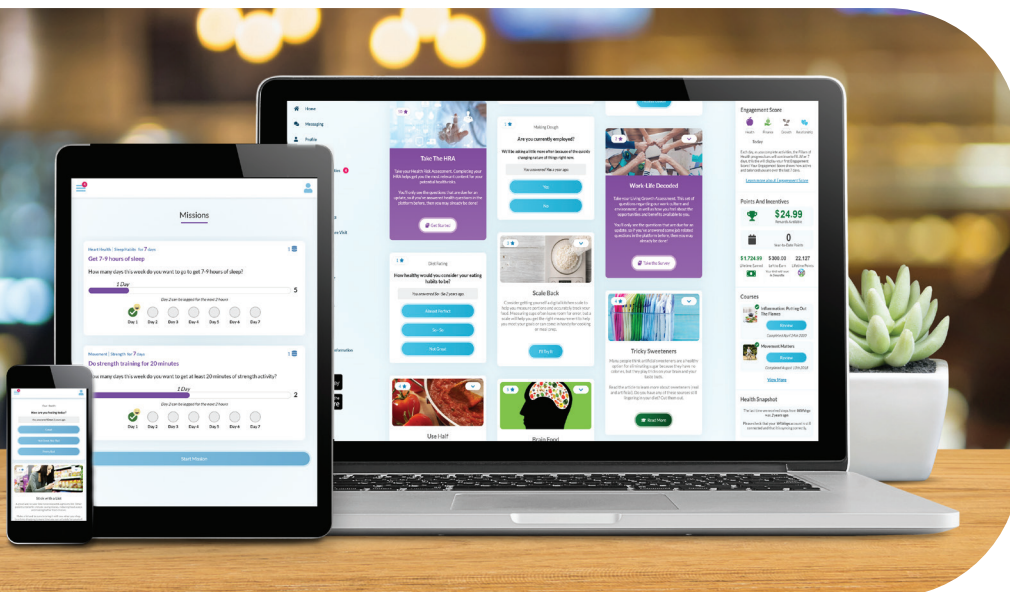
Home
Messaging
Profile

Take The HRA

Get Started

Are you currently employed?

Yes
No

Work-Life Decoded

Take the Survey

Engagement Score

Points And Incentives
$24.99
0

Courses

Health Snapshot

Missions

Get 7-9 hours of sleep
How many days this week do you want to go to get 7-9 hours of sleep?
1 Day
5
Day 1 Day 2 Day 3 Day 4 Day 5 Day 6 Day 7

Do strength training for 20 minutes
How many days this week do you want to get at least 20 minutes of strength activity?
1 Day
2
Day 1 Day 2 Day 3 Day 4 Day 5 Day 6 Day 7

Start Mission

How healthy would you consider your eating habits to be?

Scale Back

Tricky Sweeteners

Read More

Use Half

Brain Food